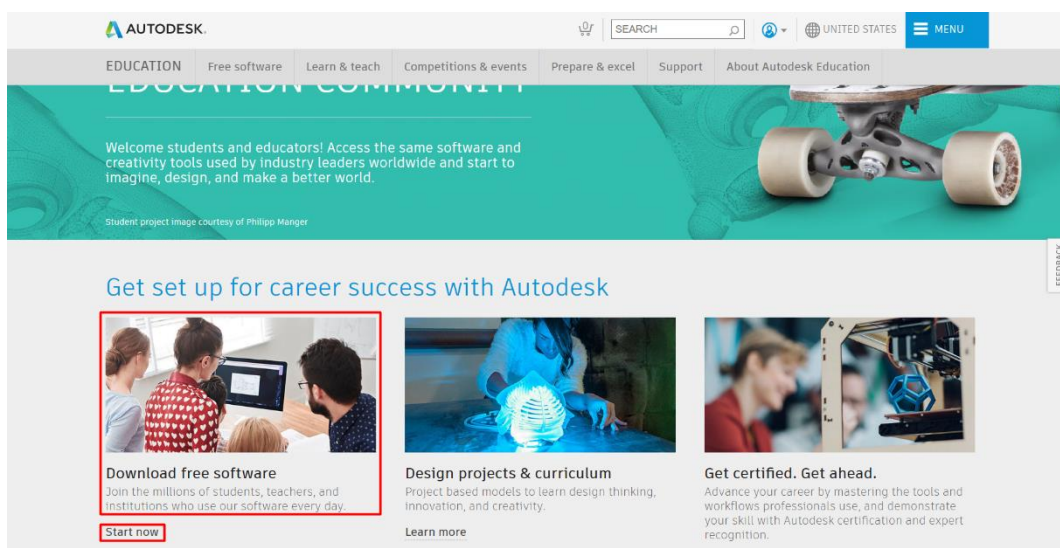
AUTODESK.

SEARCH

UNITED STATES

MENU

EDUCATION Free software Learn & teach Competitions & events Prepare & excel Support About Autodesk Education

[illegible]

Welcome students and educators! Access the same software and creativity tools used by industry leaders worldwide and start to imagine, design, and make a better world.

Student project image courtesy of Philipp Manger

FEEDBACK

Get set up for career success with Autodesk

Download free software
Join the millions of students, teachers, and institutions who use our software every day.

Start now

Design projects & curriculum
Project based models to learn design thinking, innovation, and creativity.

Learn more

Get certified. Get ahead.
Advance your career by mastering the tools and workflows professionals use, and demonstrate your skill with Autodesk certification and expert recognition.